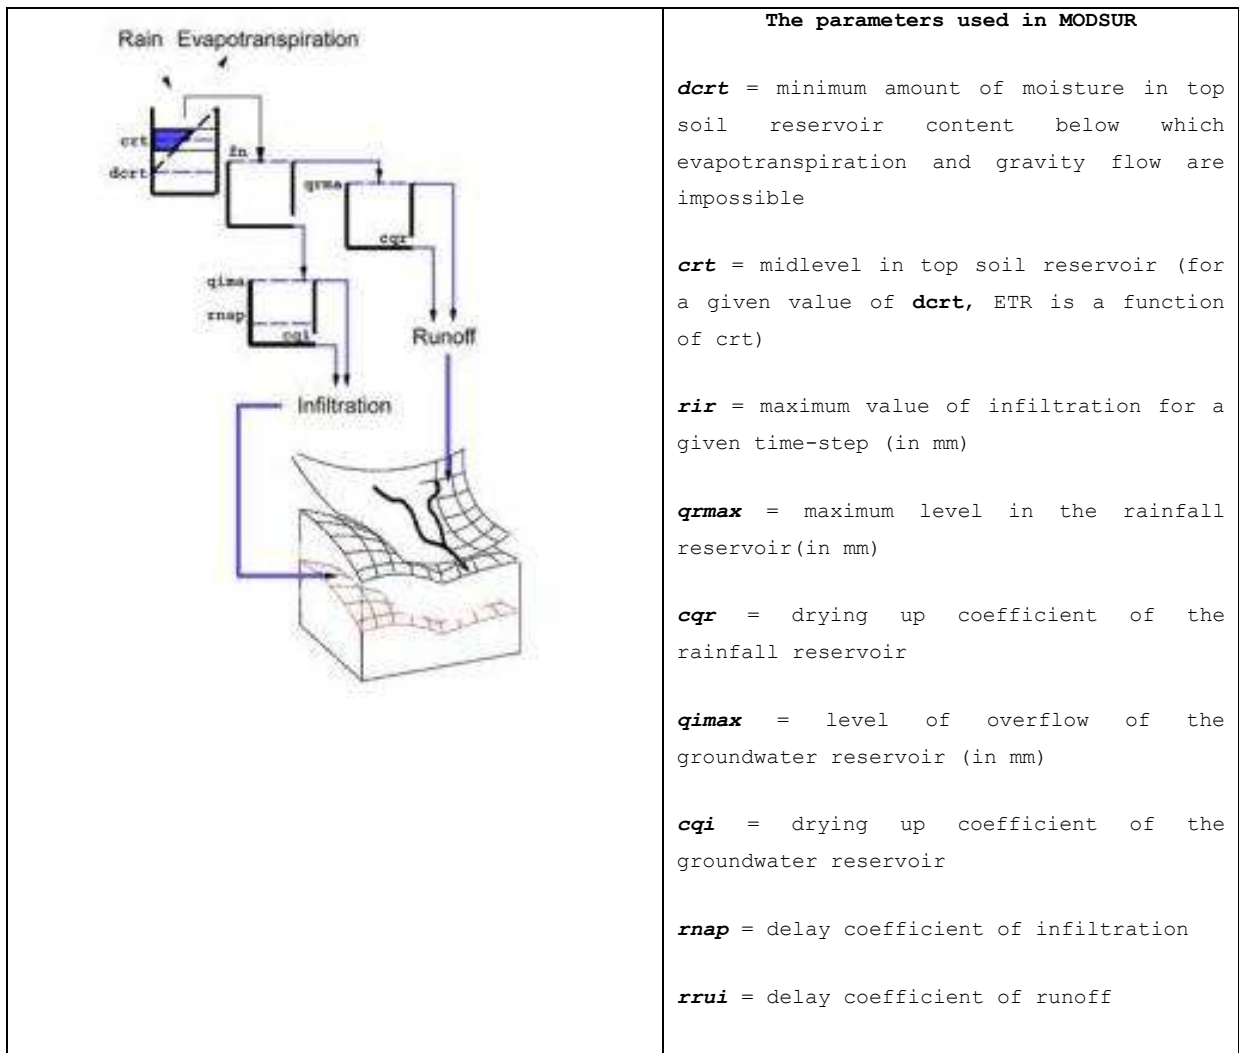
| Rain Evapotranspiration<br>crt<br>dcrt<br>fn<br>qrma<br>cqr<br>qima<br>rnap<br>cqi<br>Runoff<br>Infiltration | **The parameters used in MODSUR**<br><br>***dcrt*** = minimum amount of moisture in top soil reservoir content below which evapotranspiration and gravity flow are impossible<br><br>***crt*** = midlevel in top soil reservoir (for a given value of **dcrt**, ETR is a function of crt)<br><br>***rir*** = maximum value of infiltration for a given time-step (in mm)<br><br>***qrmax*** = maximum level in the rainfall reservoir(in mm)<br><br>***cqr*** = drying up coefficient of the rainfall reservoir<br><br>***qimax*** = level of overflow of the groundwater reservoir (in mm)<br><br>***cqi*** = drying up coefficient of the groundwater reservoir<br><br>***rnap*** = delay coefficient of infiltration<br><br>***rrui*** = delay coefficient of runoff |
|---|---|